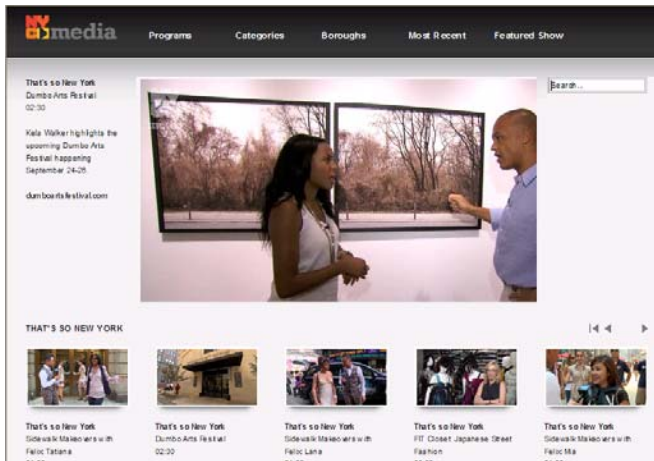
NYC media

Programs Categories Boroughs Most Recent Featured Show

That's so New York
Dumbo Arts Festival
02:30

Kela Walker highlights the upcoming Dumbo Arts Festival happening September 24-26.

dumboartsfestival.com

Search...

THAT'S SO NEW YORK

That's so New York
Sidewalk Makeovers with Feloc Tatiana

That's so New York
Dumbo Arts Festival
02:30

That's so New York
Sidewalk Makeovers with Feloc Lana

That's so New York
FIT Closet Japanese Street Fashion

That's so New York
Sidewalk Makeovers with Feloc Mia